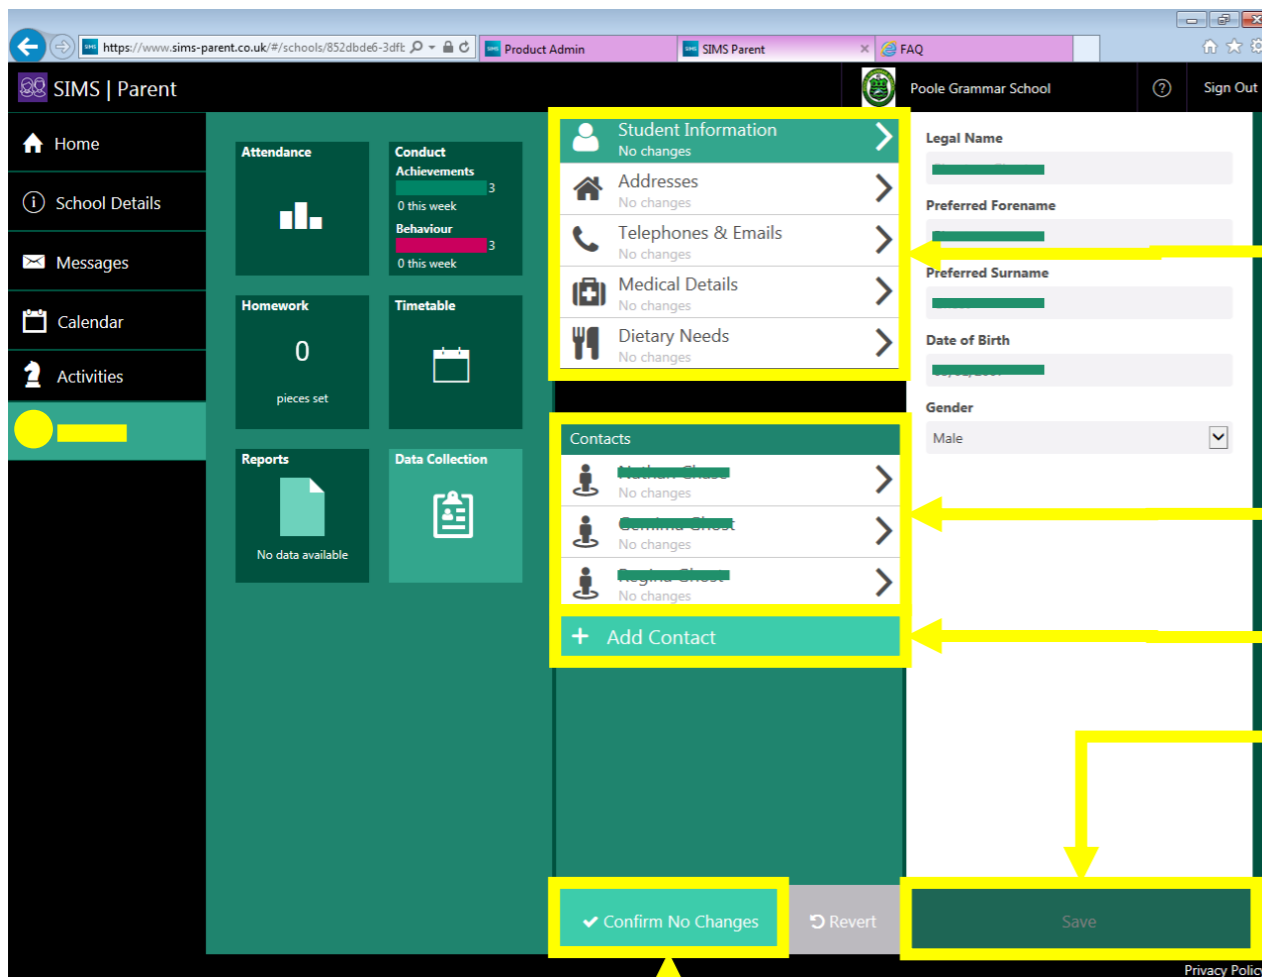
https://www.sims-parent.co.uk/#/schools/852dbde6-3dft
Product Admin
SIMS Parent
FAQ

SIMS | Parent
Poole Grammar School
Sign Out

Home
School Details
Messages
Calendar
Activities

Attendance
Conduct
Achievements
3
0 this week
Behaviour
3
0 this week
Homework
0
pieces set
Timetable
Reports
No data available
Data Collection

Student Information
No changes
Addresses
No changes
Telephones & Emails
No changes
Medical Details
No changes
Dietary Needs
No changes

Contacts
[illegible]
No changes
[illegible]
No changes
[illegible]
No changes
+ Add Contact

Legal Name
Preferred Forename
Preferred Surname
Date of Birth
Gender
Male

Confirm No Changes
Revert
Save
Privacy Polic